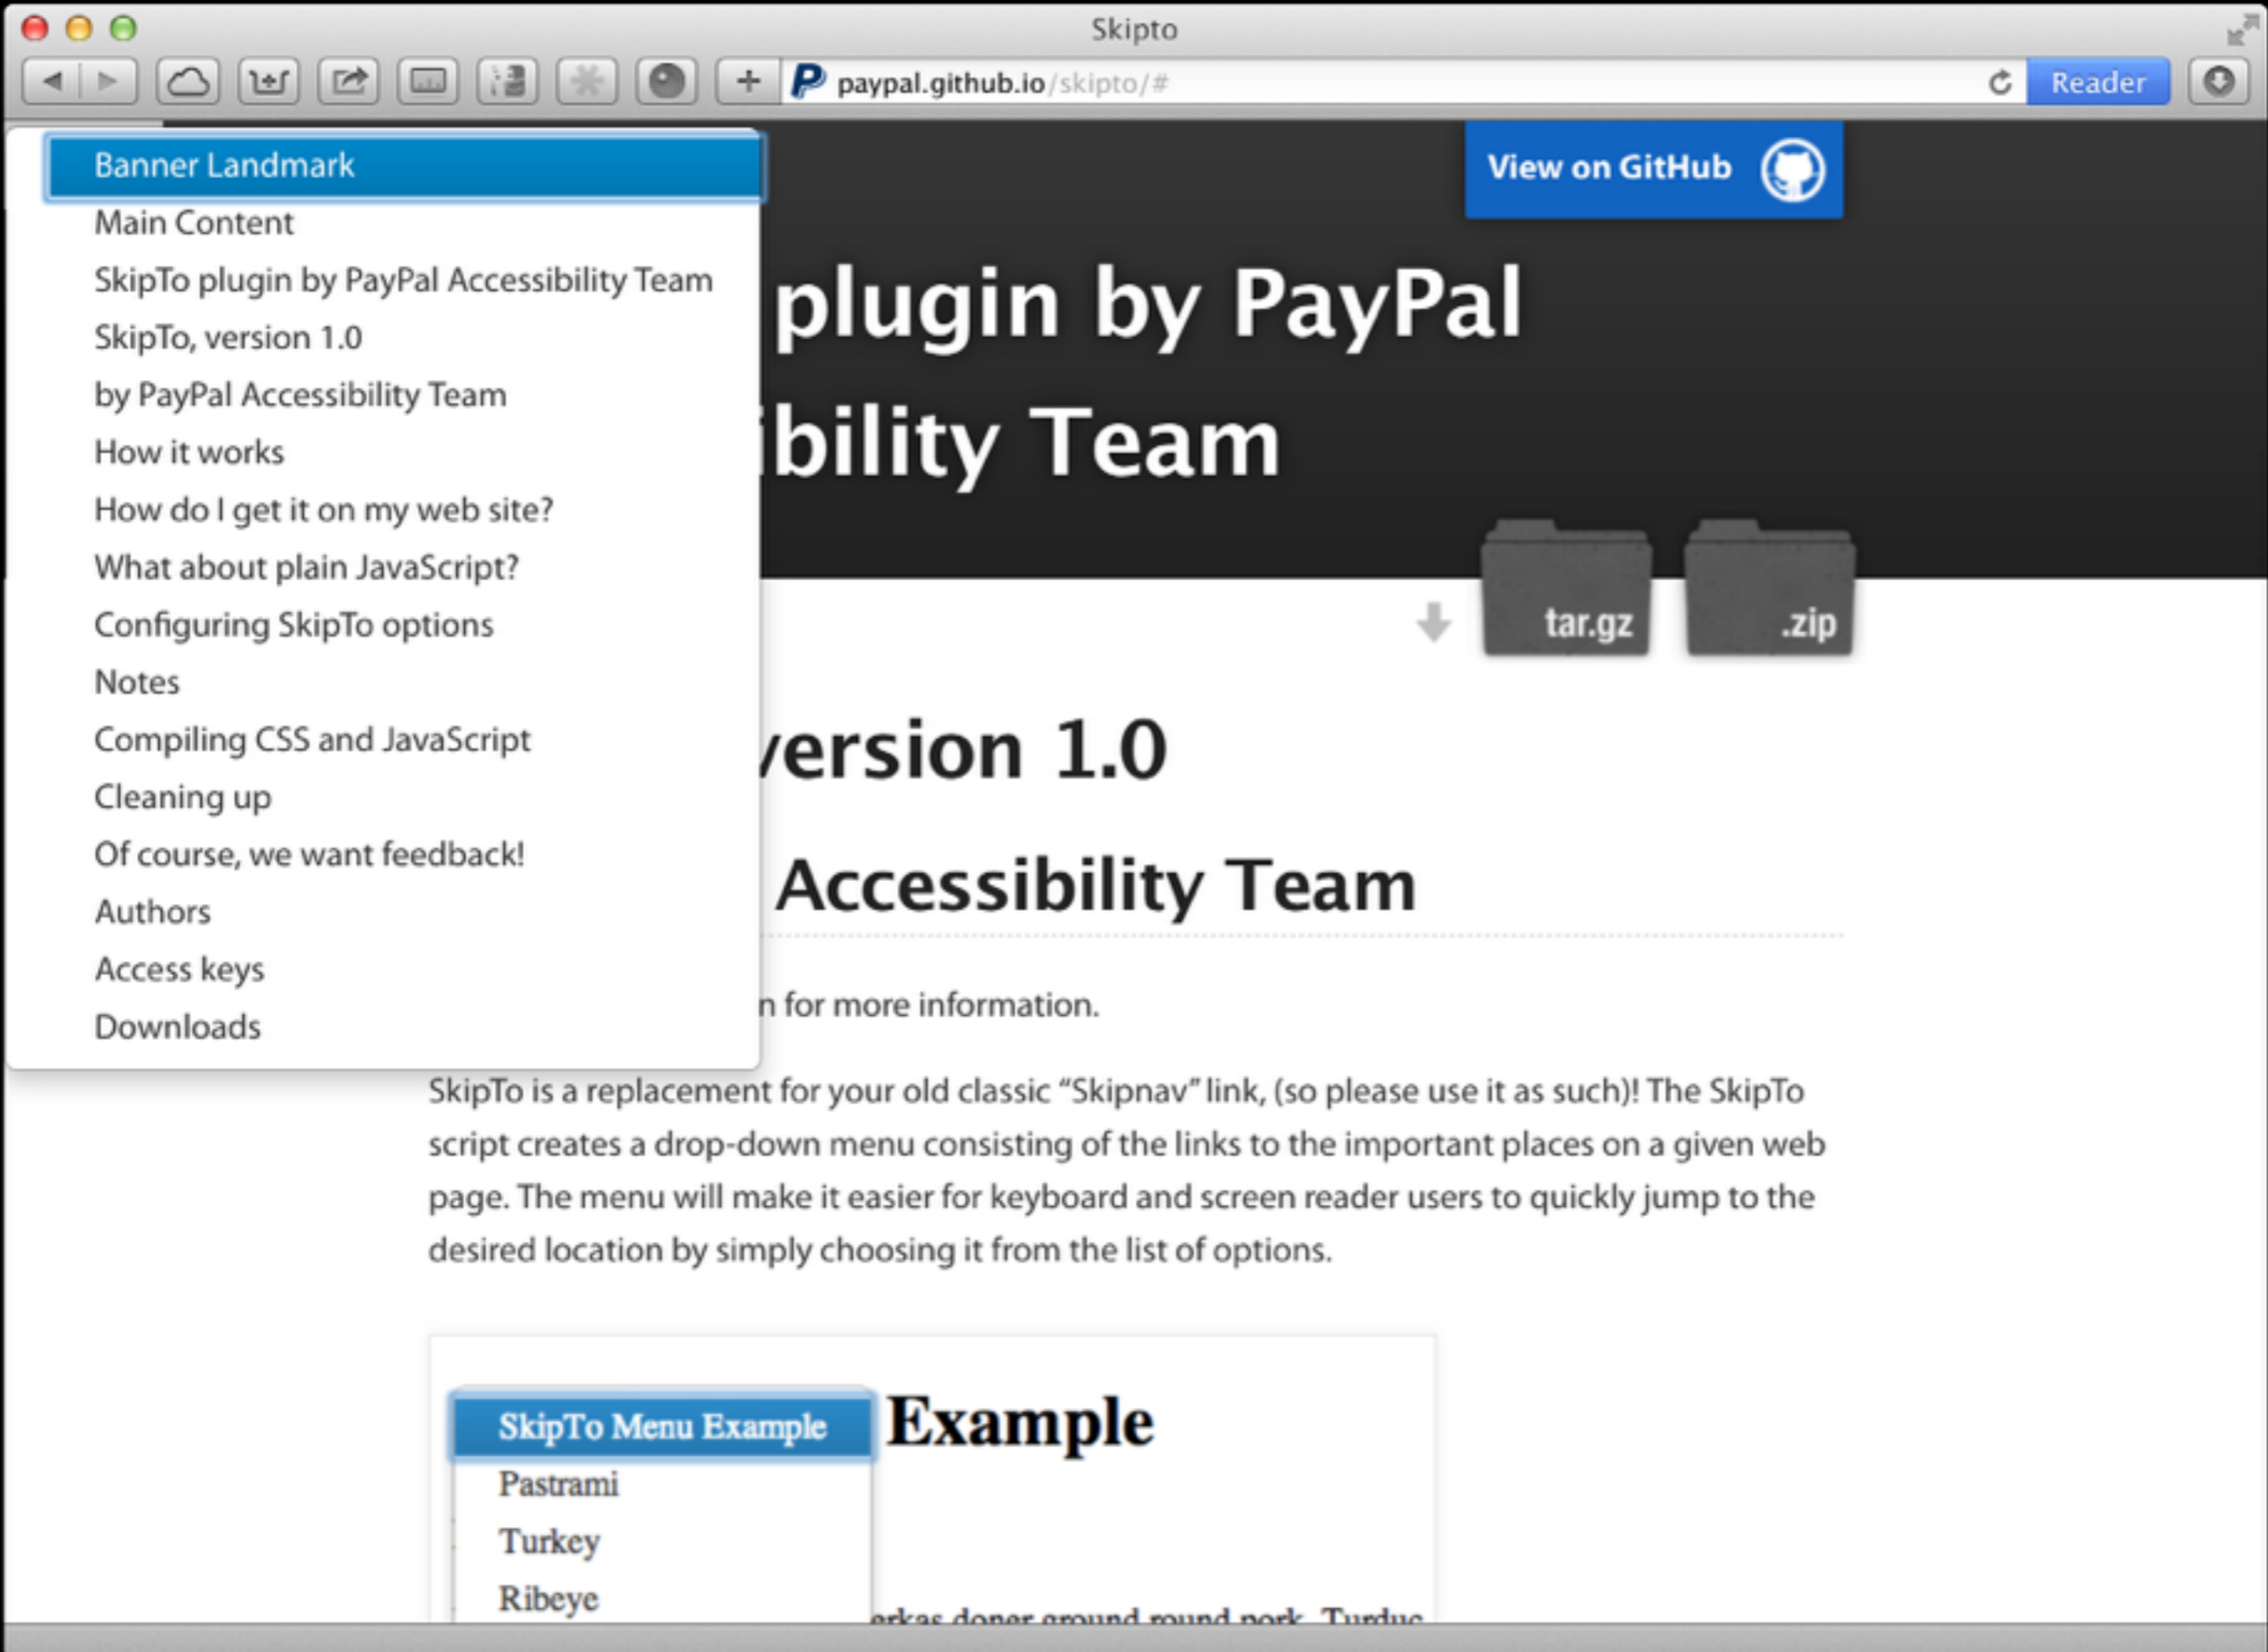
Skipto

paypal.github.io/skipto/#

Reader

Banner Landmark
Main Content
SkipTo plugin by PayPal Accessibility Team
SkipTo, version 1.0
by PayPal Accessibility Team
How it works
How do I get it on my web site?
What about plain JavaScript?
Configuring SkipTo options
Notes
Compiling CSS and JavaScript
Cleaning up
Of course, we want feedback!
Authors
Access keys
Downloads

View on GitHub

plugin by PayPal
ibility Team

tar.gz

.zip

version 1.0

Accessibility Team

n for more information.

SkipTo is a replacement for your old classic “Skipnav” link, (so please use it as such)! The SkipTo script creates a drop-down menu consisting of the links to the important places on a given web page. The menu will make it easier for keyboard and screen reader users to quickly jump to the desired location by simply choosing it from the list of options.

SkipTo Menu Example
Pastrami
Turkey
Ribeye

Example

erkas doner ground round pork. Turduc